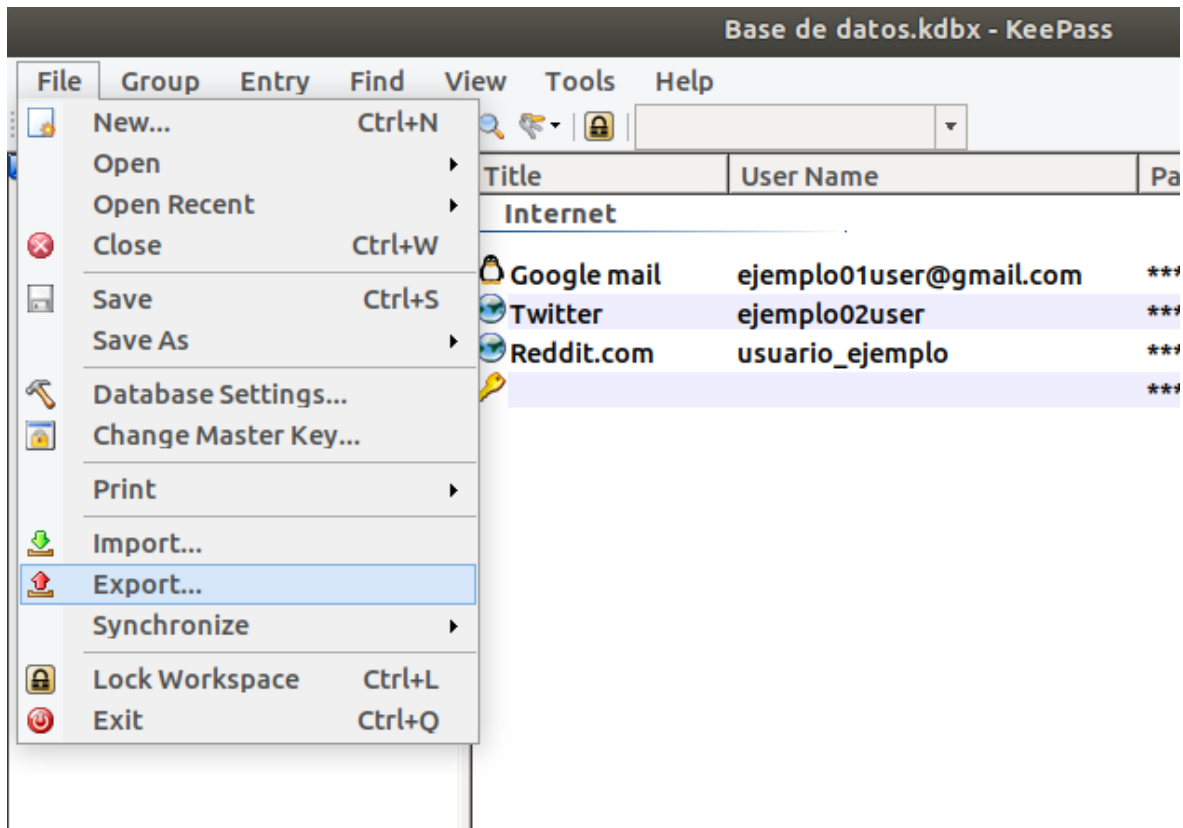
Base de datos.kdbx - KeePass

File Group Entry Find View Tools Help

New... Ctrl+N
Open
Open Recent
Close Ctrl+W
Save Ctrl+S
Save As
Database Settings...
Change Master Key...
Print
Import...
Export...
Synchronize
Lock Workspace Ctrl+L
Exit Ctrl+Q

| Title | User Name | Pa |
|---|---|---|
| Internet | | |
| Google mail | ejemplo01user@gmail.com | *** |
| Twitter | ejemplo02user | *** |
| Reddit.com | usuario_ejemplo | *** |
| | | *** |